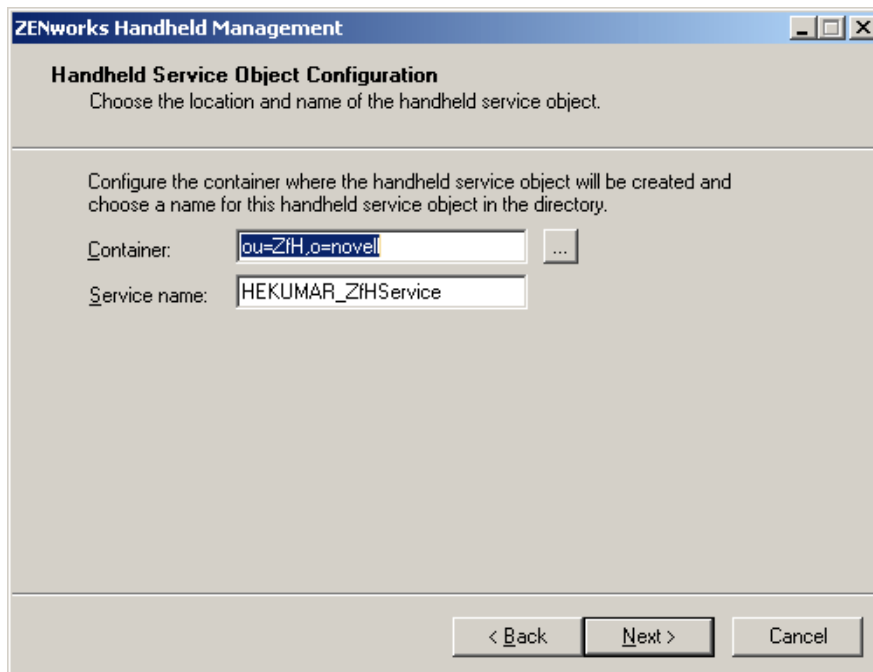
ZENworks Handheld Management

Handheld Service Object Configuration
Choose the location and name of the handheld service object.

Configure the container where the handheld service object will be created and choose a name for this handheld service object in the directory.

Container: ou=ZfH,o=novell ...

Service name: HEKUMAR_ZfHService

< Back Next > Cancel